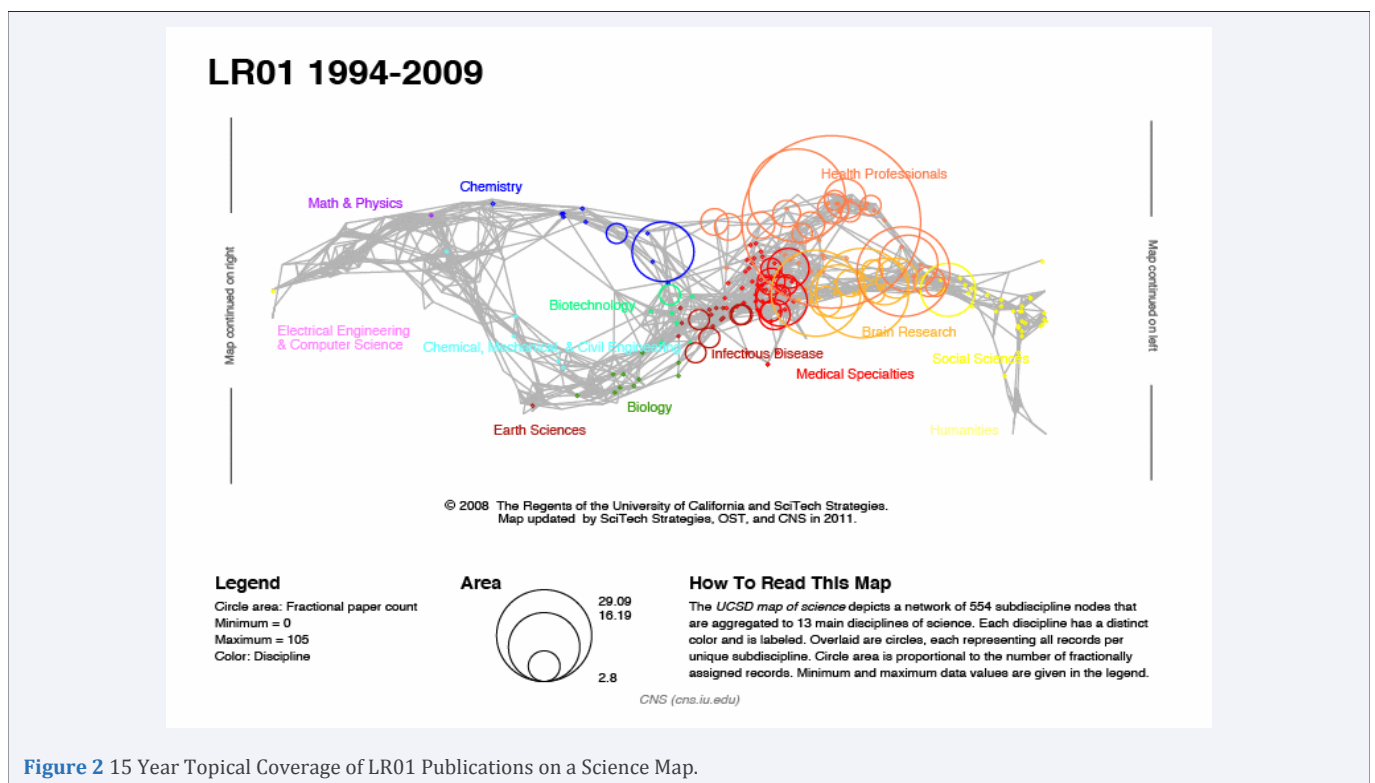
LR01 1994-2009

Map continued on right

Map continued on left

Health Professionals

Chemistry

Math & Physics

Biotechnology

Electrical Engineering & Computer Science

Chemical, Mechanical, & Civil Engineering

Infectious Disease

Brain Research

Social Sciences

Medical Specialties

Biology

Earth Sciences

Humanities

© 2008 The Regents of the University of California and SciTech Strategies. Map updated by SciTech Strategies, OST, and CNS in 2011.

Legend
Circle area: Fractional paper count
Minimum = 0
Maximum = 105
Color: Discipline

Area
29.09
16.19
2.8

How To Read This Map
The *UCSD map of science* depicts a network of 554 subdiscipline nodes that are aggregated to 13 main disciplines of science. Each discipline has a distinct color and is labeled. Overlaid are circles, each representing all records per unique subdiscipline. Circle area is proportional to the number of fractionally assigned records. Minimum and maximum data values are given in the legend.

CNS (cns.iu.edu)

Figure 2 15 Year Topical Coverage of LR01 Publications on a Science Map.